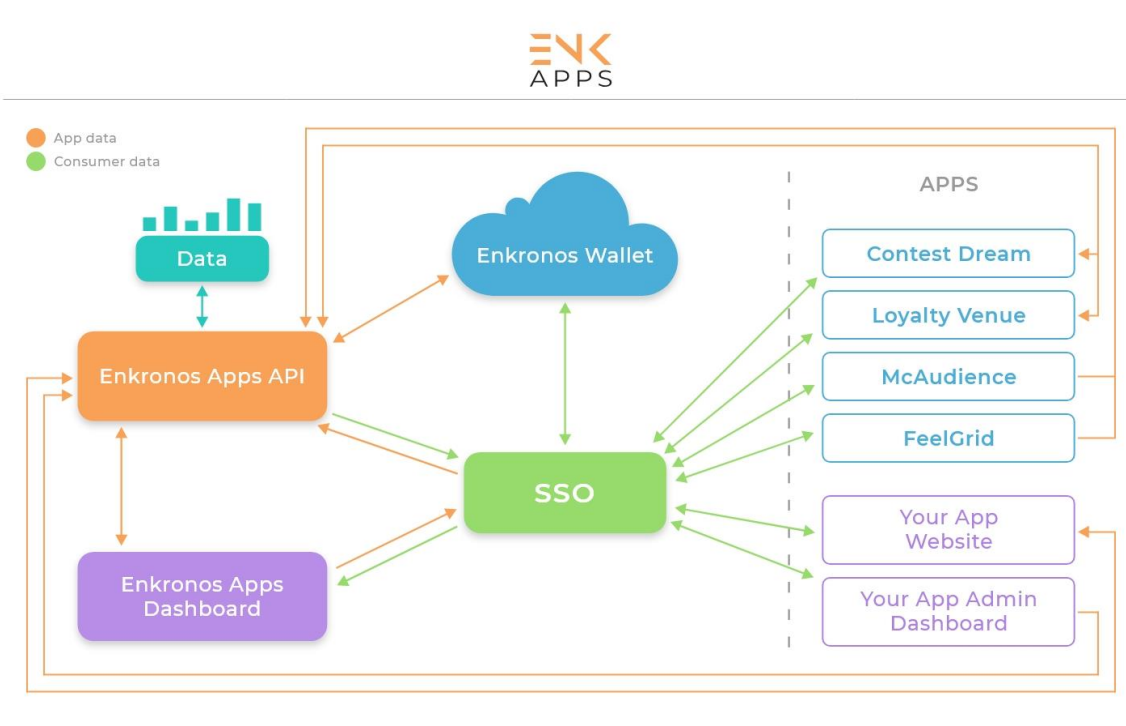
ENK
APPS

App data
Consumer data

Data

Enkronos Wallet

APPS

Contest Dream

Loyalty Venue

McAudience

FeelGrid

Enkronos Apps API

SSO

Your App Website

Your App Admin Dashboard

Enkronos Apps Dashboard